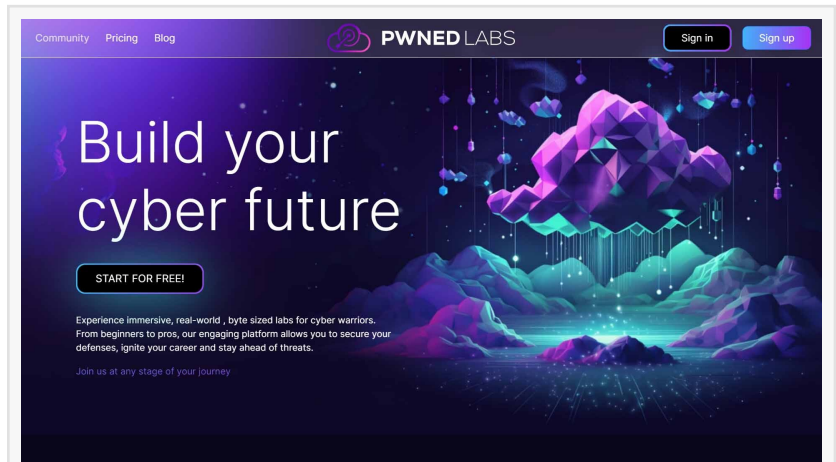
Community Pricing Blog

PWNED LABS

Sign in Sign up

Build your cyber future

START FOR FREE!

Experience immersive, real-world , byte sized labs for cyber warriors. From beginners to pros, our engaging platform allows you to secure your defenses, ignite your career and stay ahead of threats.

Join us at any stage of your journey